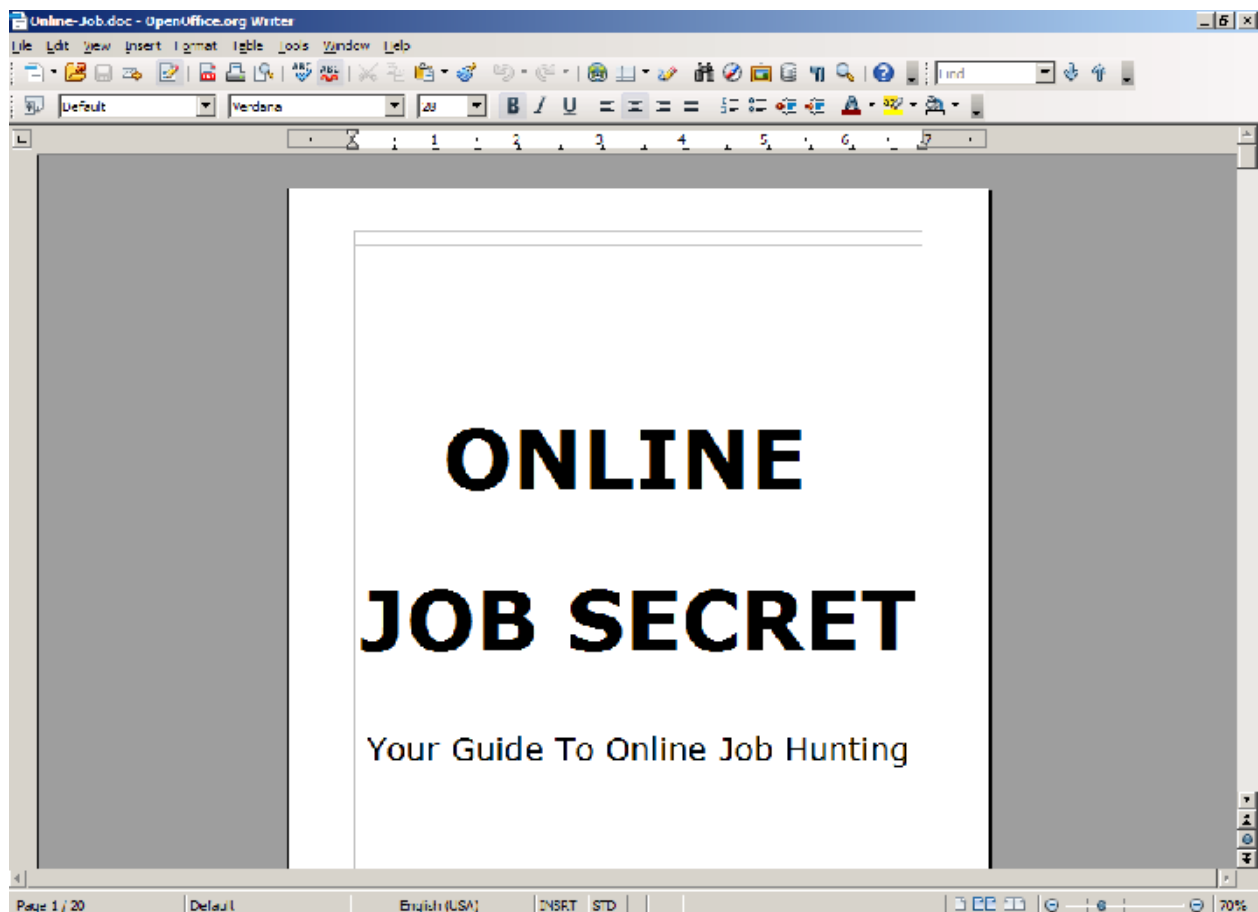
Online-Job.doc - OpenOffice.org Writer

File Edit View Insert Format Table Tools Window Help

Find

Default Verdana 28

B I U

1 2 3 4 5 6 7

ONLINE

JOB SECRET

Your Guide To Online Job Hunting

Page 1 / 20 Default English (USA) INSRT STD 70%